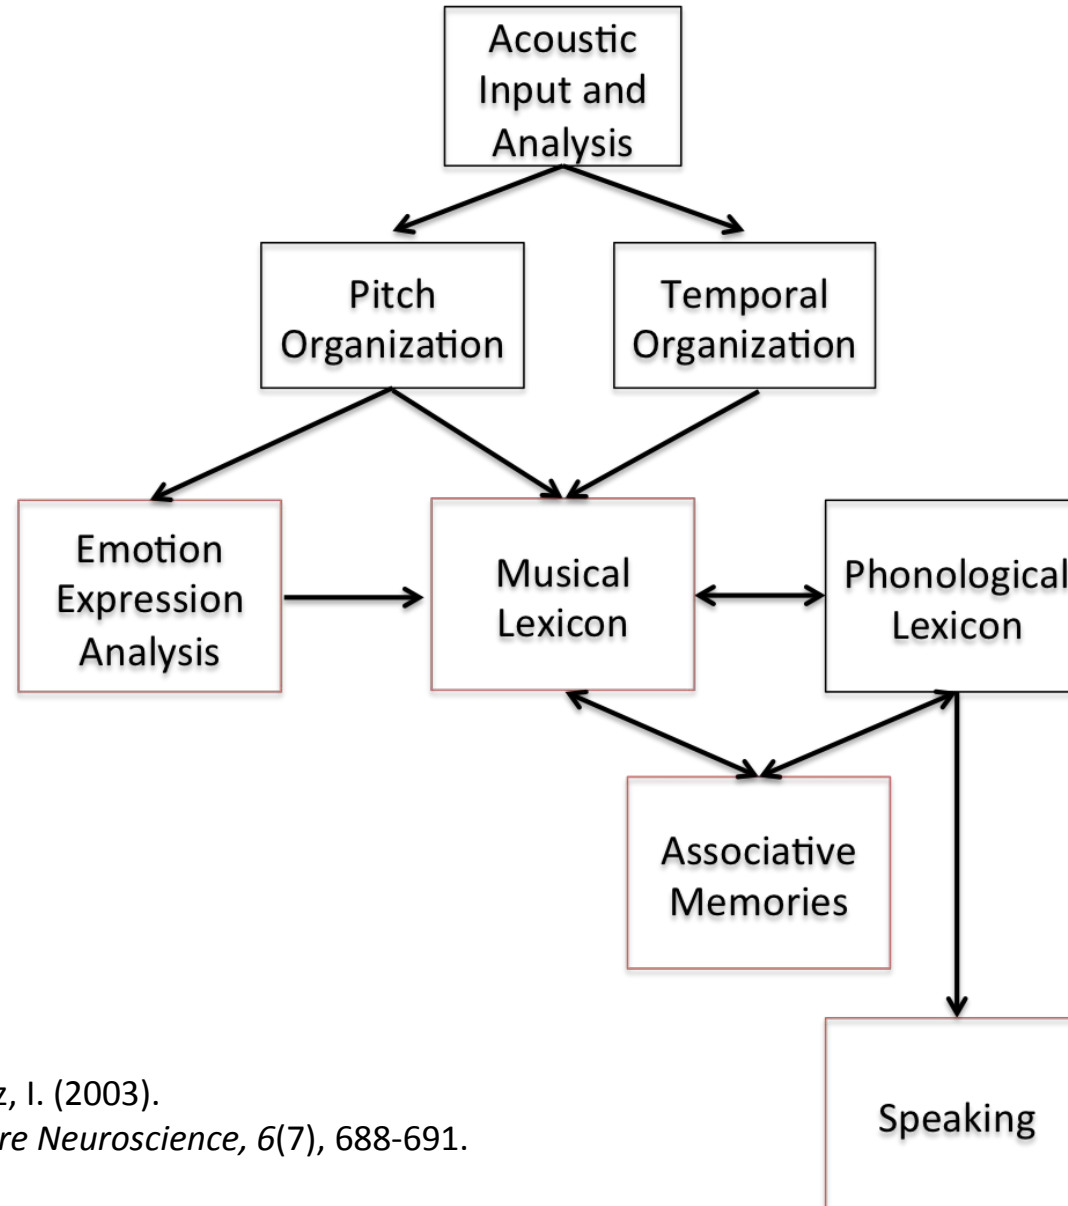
Acoustic Input and Analysis

Pitch Organization

Temporal Organization

Emotion Expression Analysis

Musical Lexicon

Phonological Lexicon

Associative Memories

Speaking

z, I. (2003).
re Neuroscience, 6(7), 688-691.